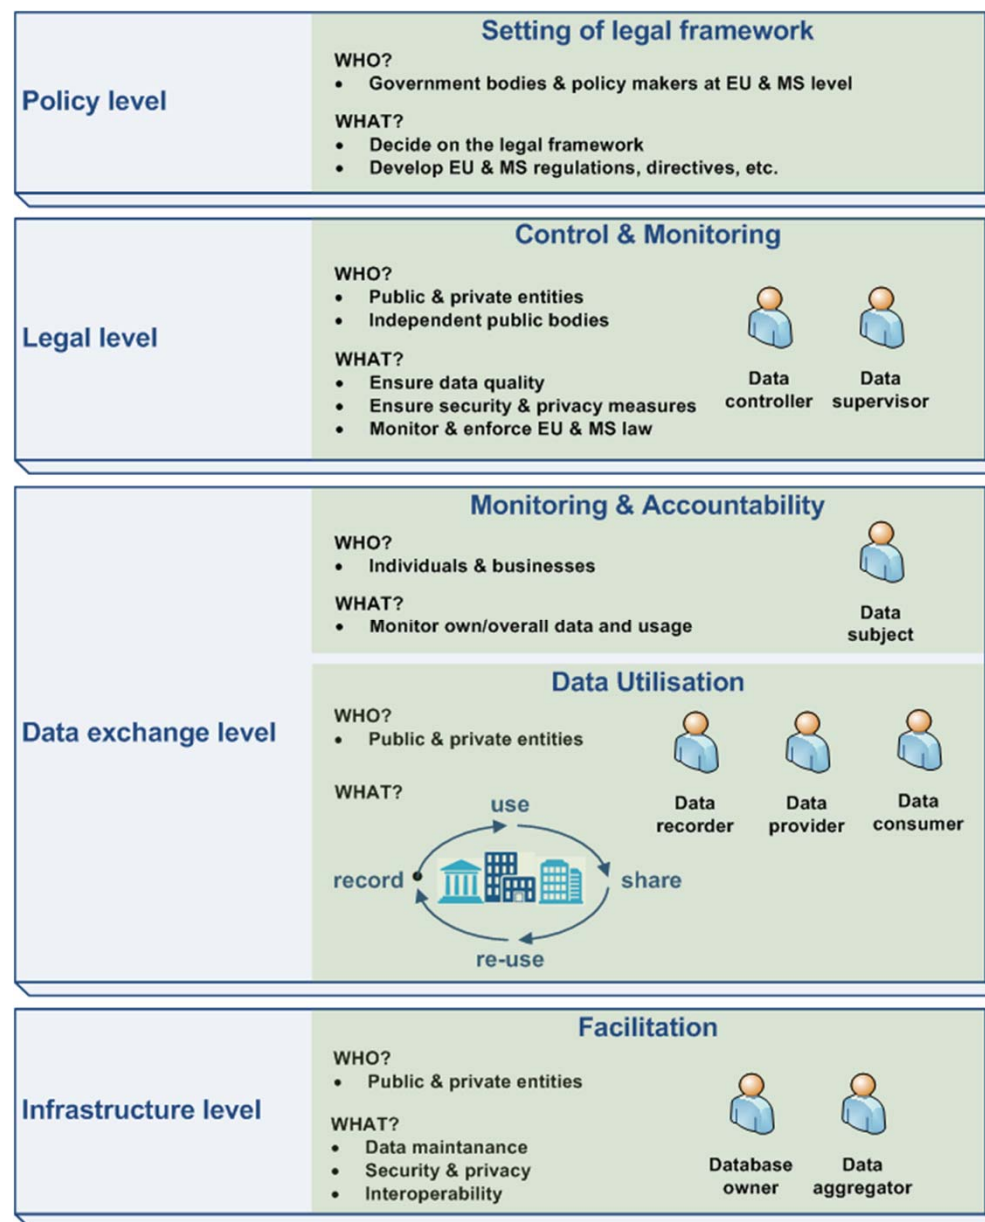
Policy level

Setting of legal framework

WHO?
• Government bodies & policy makers at EU & MS level

WHAT?
• Decide on the legal framework
• Develop EU & MS regulations, directives, etc.

Legal level

Control & Monitoring

WHO?
• Public & private entities
• Independent public bodies

WHAT?
• Ensure data quality
• Ensure security & privacy measures
• Monitor & enforce EU & MS law

Data controller

Data supervisor

Data exchange level

Monitoring & Accountability

WHO?
• Individuals & businesses

WHAT?
• Monitor own/overall data and usage

Data subject

Data Utilisation

WHO?
• Public & private entities

WHAT?

use

record

share

re-use

Data recorder

Data provider

Data consumer

Infrastructure level

Facilitation

WHO?
• Public & private entities

WHAT?
• Data maintanance
• Security & privacy
• Interoperability

Database owner

Data aggregator